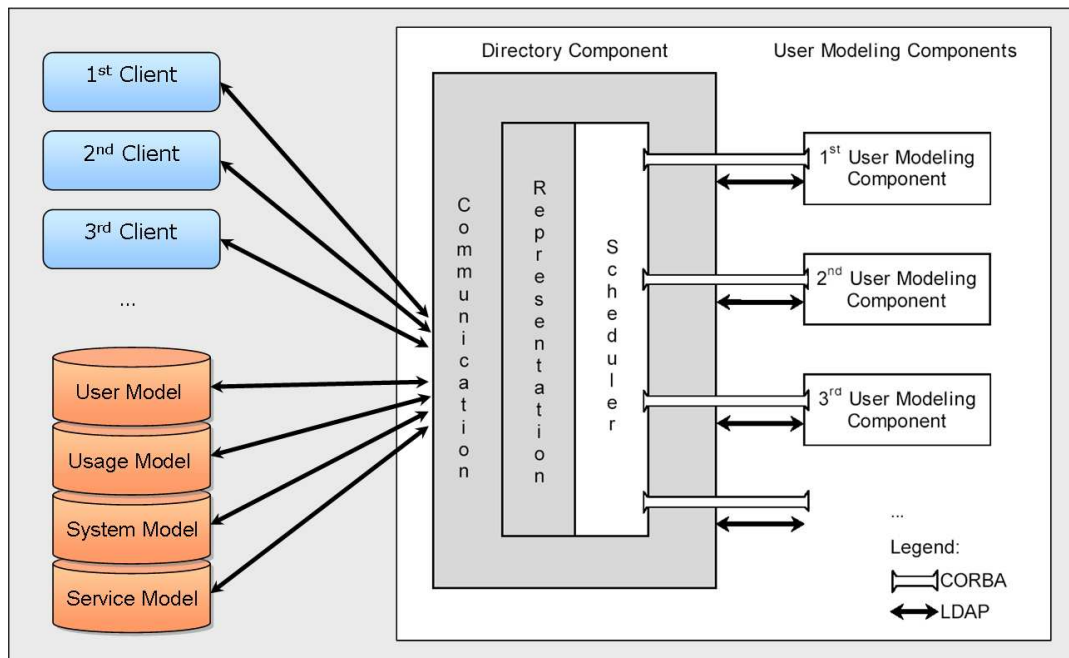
$1^{st}$ Client

$2^{nd}$ Client

$3^{rd}$ Client

...

User Model

Usage Model

System Model

Service Model

Directory Component

User Modeling Components

Communication

Representation

Scheduler

$1^{st}$ User Modeling Component

$2^{nd}$ User Modeling Component

$3^{rd}$ User Modeling Component

...

Legend:

CORBA

LDAP